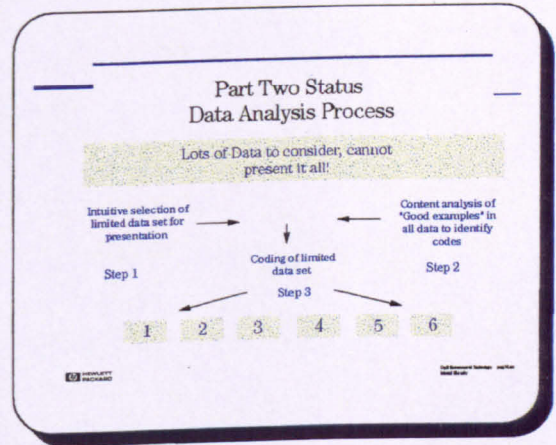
Part Two Status
Data Analysis Process

Lots of Data to consider, cannot present it all!

Intuitive selection of limited data set for presentation

Step 1

Coding of limited data set

Step 3

Content analysis of "Good examples" in all data to identify codes

Step 2

1 2 3 4 5 6

HEWLETT PACKARD

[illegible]